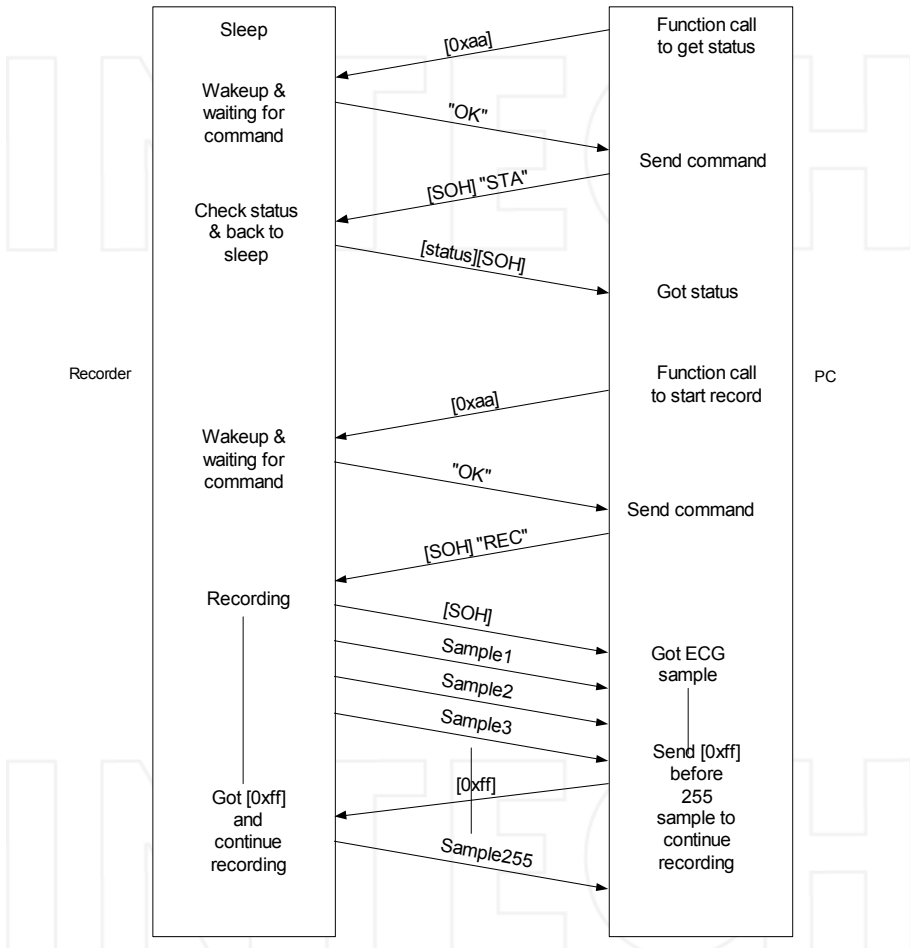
Sleep

Function call to get status

[0xaa]

Wakeup & waiting for command

"OK"

Send command

[SOH] "STA"

Check status & back to sleep

[status][SOH]

Got status

Recorder

Function call to start record

PC

[0xaa]

Wakeup & waiting for command

"OK"

Send command

[SOH] "REC"

Recording

[SOH]

Sample1

Got ECG sample

Sample2

Sample3

Send [0xff] before 255 sample to continue recording

[0xff]

Got [0xff] and continue recording

Sample255